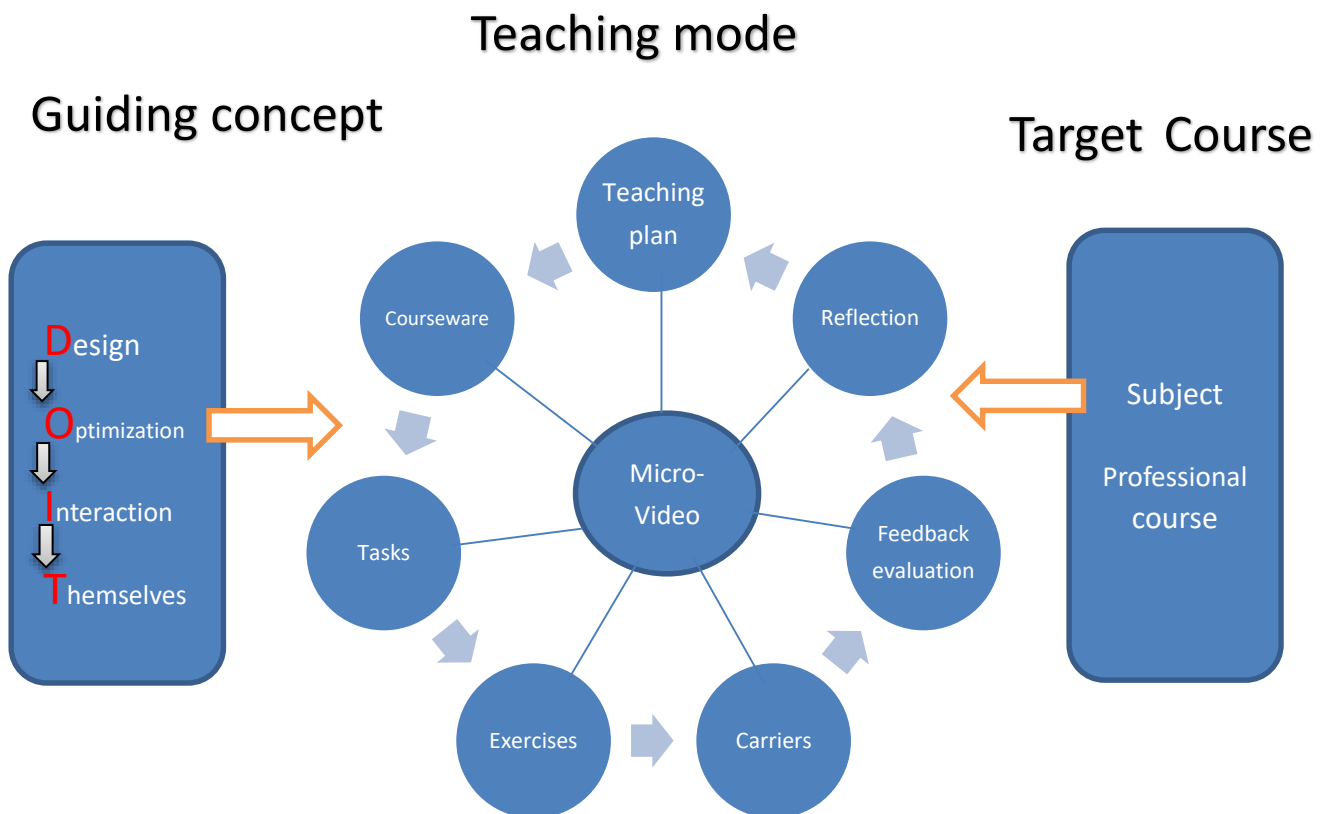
Teaching mode

Guiding concept

Target Course

Design

Optimization

Interaction

Themselves

Teaching plan

Courseware

Reflection

Micro-Video

Tasks

Feedback evaluation

Exercises

Carriers

Subject

Professional course